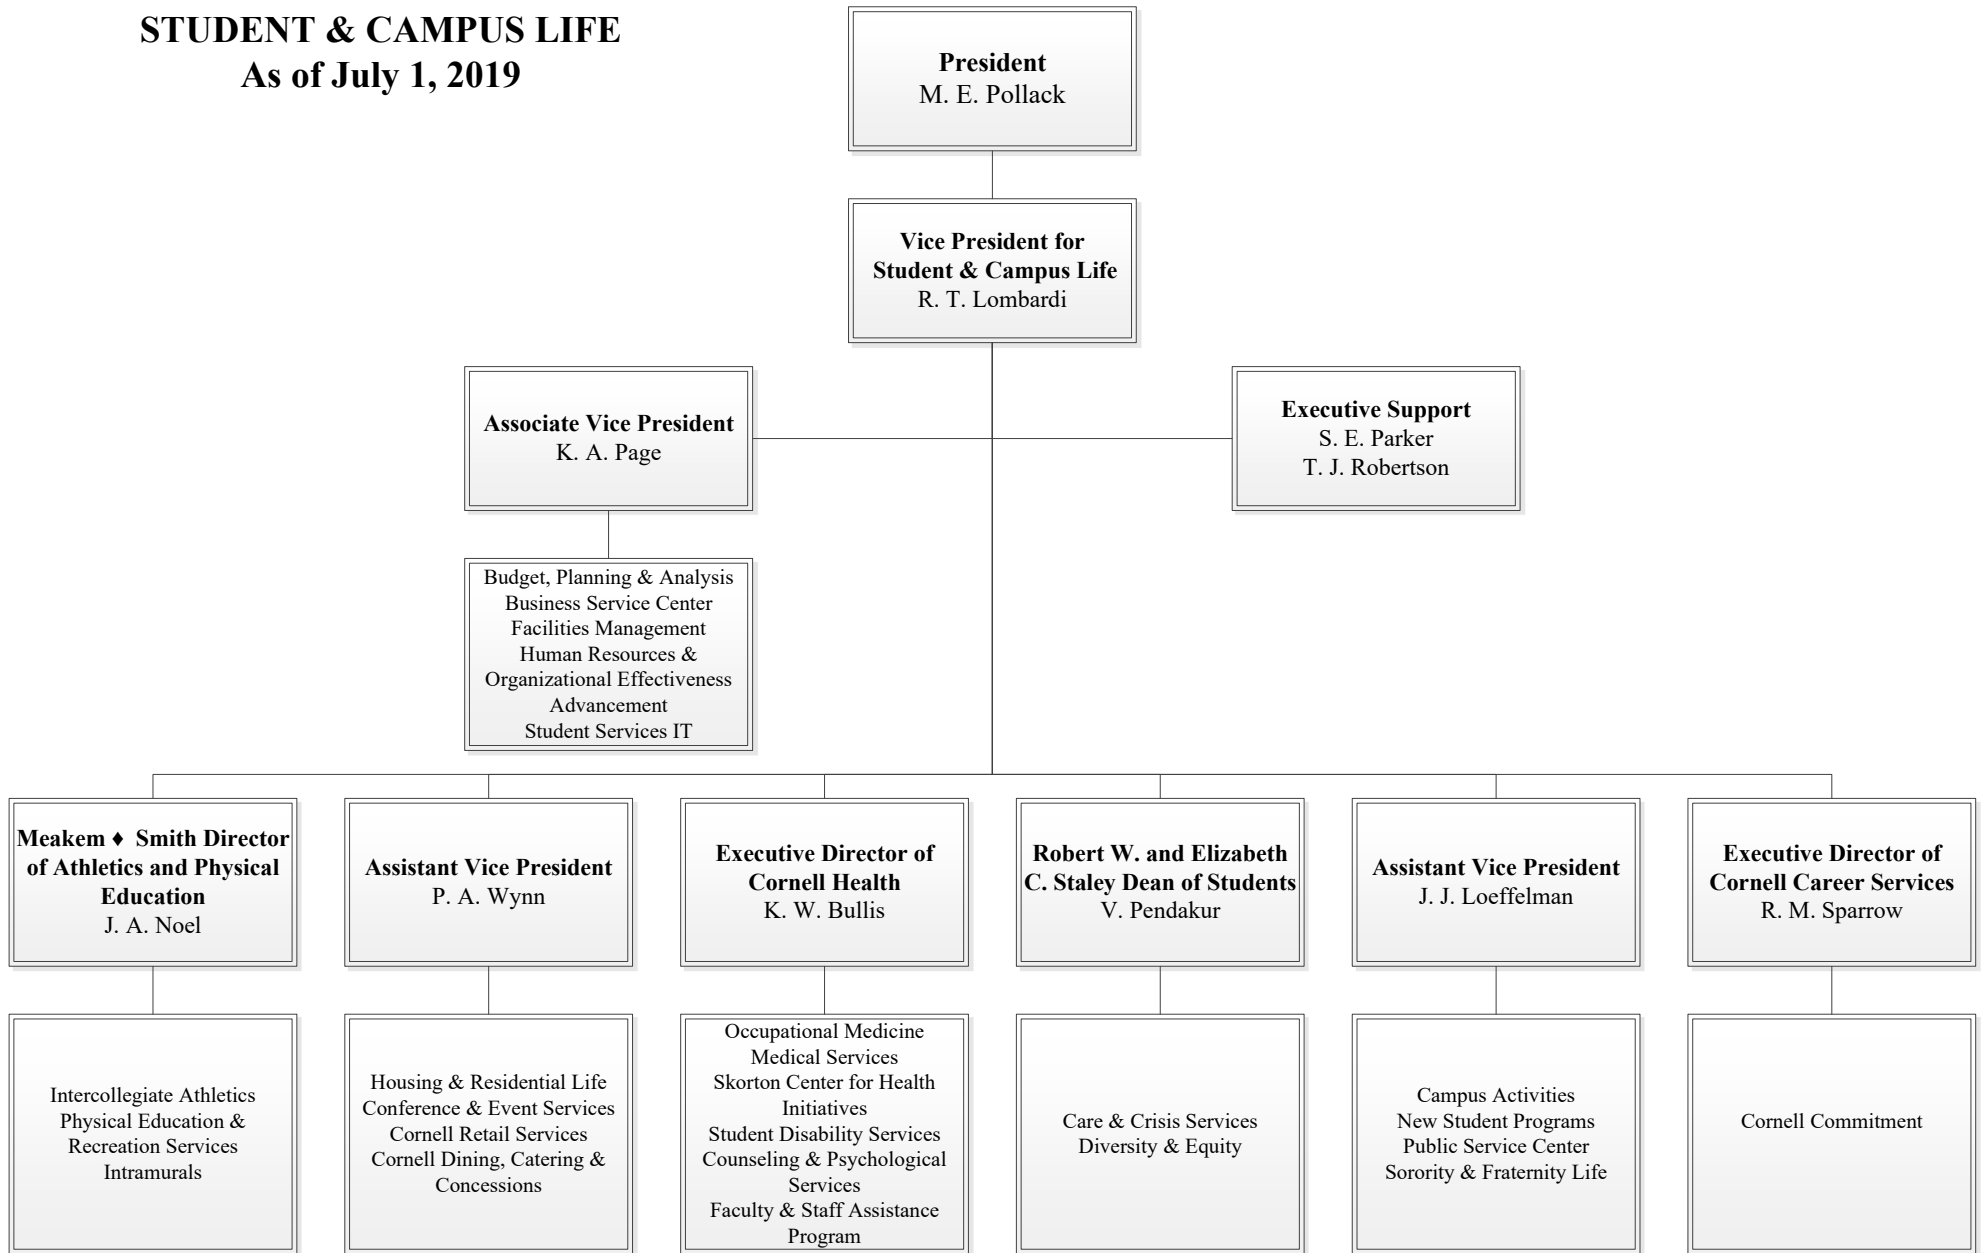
STUDENT & CAMPUS LIFE
As of July 1, 2019

President
M. E. Pollack

Vice President for Student & Campus Life
R. T. Lombardi

Associate Vice President
K. A. Page

Executive Support
S. E. Parker
T. J. Robertson

Budget, Planning & Analysis
Business Service Center
Facilities Management
Human Resources & Organizational Effectiveness
Advancement
Student Services IT

Meakem ♦ Smith Director of Athletics and Physical Education
J. A. Noel

Assistant Vice President
P. A. Wynn

Executive Director of Cornell Health
K. W. Bullis

Robert W. and Elizabeth C. Staley Dean of Students
V. Pendakur

Assistant Vice President
J. J. Loeffelman

Executive Director of Cornell Career Services
R. M. Sparrow

Intercollegiate Athletics
Physical Education & Recreation Services
Intramurals

Housing & Residential Life
Conference & Event Services
Cornell Retail Services
Cornell Dining, Catering & Concessions

Occupational Medicine
Medical Services
Skorton Center for Health Initiatives
Student Disability Services
Counseling & Psychological Services
Faculty & Staff Assistance Program

Care & Crisis Services
Diversity & Equity

Campus Activities
New Student Programs
Public Service Center
Sorority & Fraternity Life

Cornell Commitment